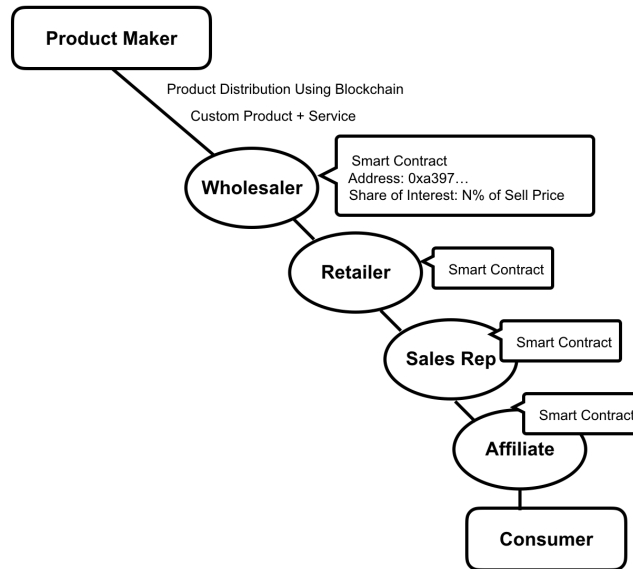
Product Maker

Product Distribution Using Blockchain

Custom Product + Service

Wholesaler

Smart Contract
Address: 0xa397…
Share of Interest: N% of Sell Price

Retailer

Smart Contract

Sales Rep

Smart Contract

Affiliate

Smart Contract

Consumer